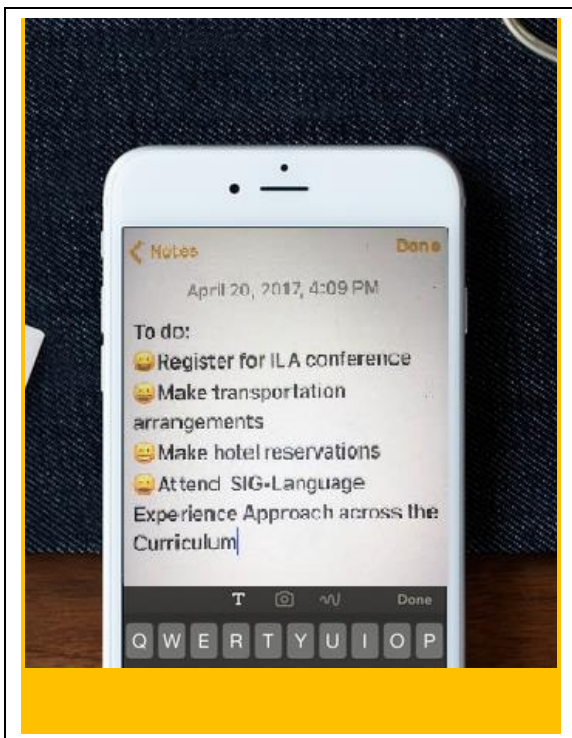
Notes Done

April 20, 2017, 4:09 PM

To do:
😀Register for ILA conference
😀Make transportation arrangements
😀Make hotel reservations
😀Attend SIG-Language Experience Approach across the Curriculum

Done

Q W E R T Y U I O P